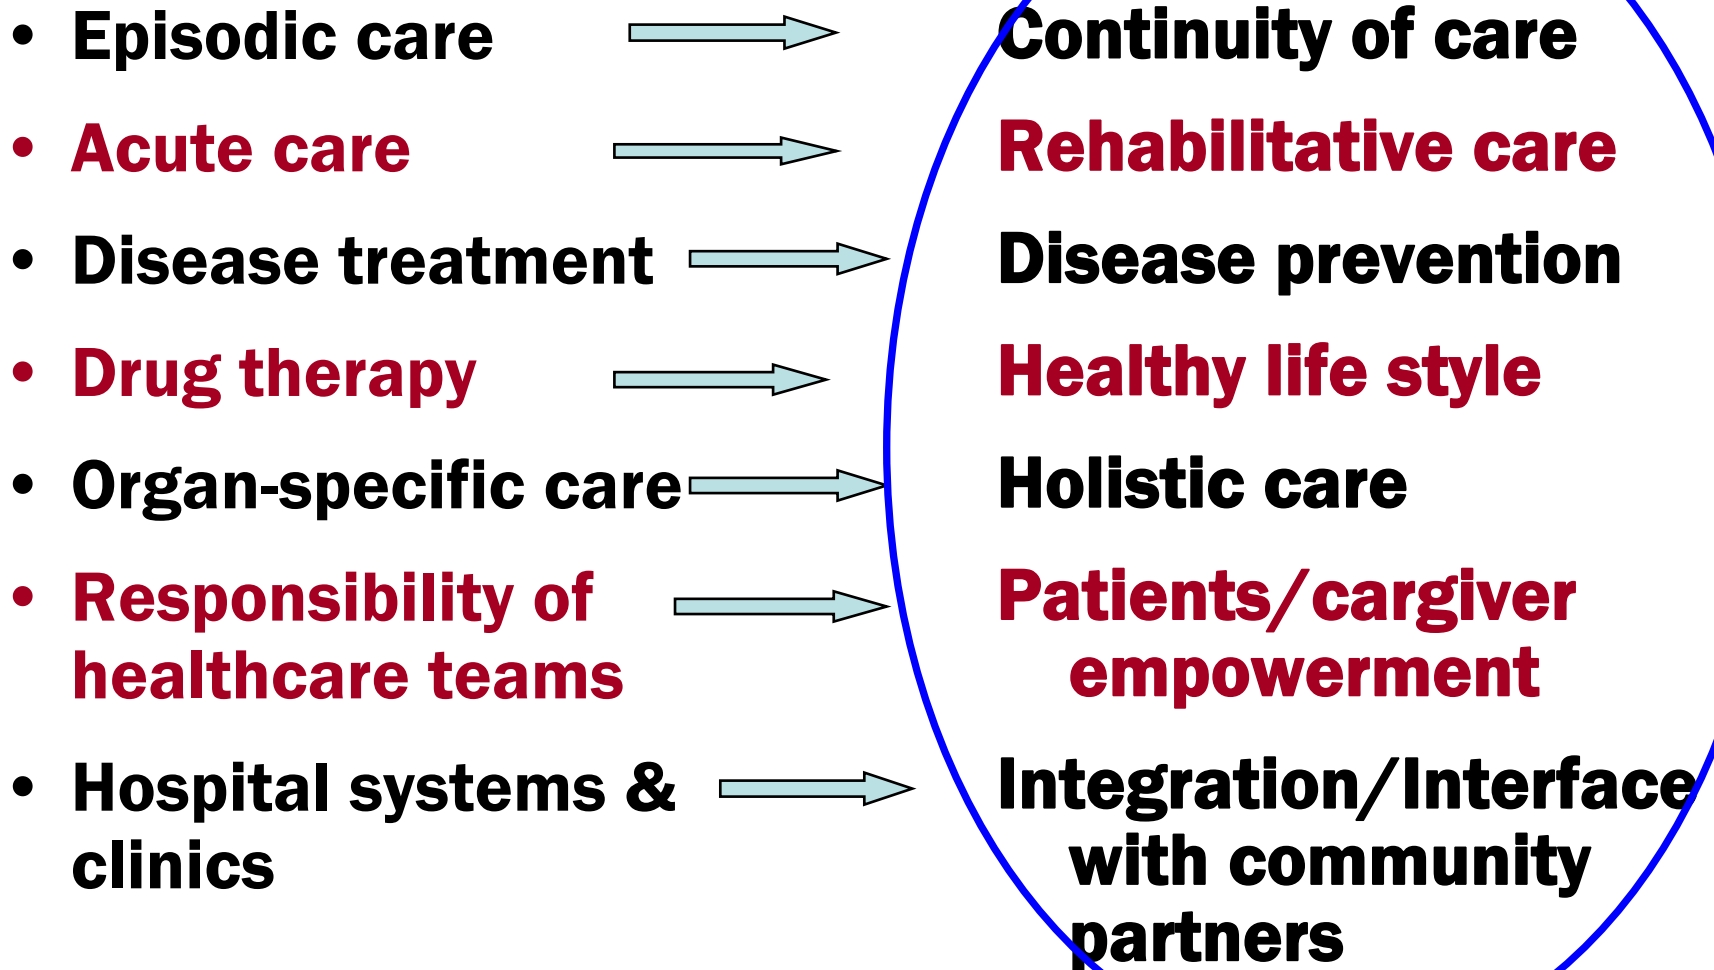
- Episodic care
- Acute care
- Disease treatment
- Drug therapy
- Organ-specific care
- Responsibility of healthcare teams
- Hospital systems & clinics

Continuity of care

Rehabilitative care

Disease prevention

Healthy life style

Holistic care

Patients/cargiver empowerment

Integration/Interface with community partners